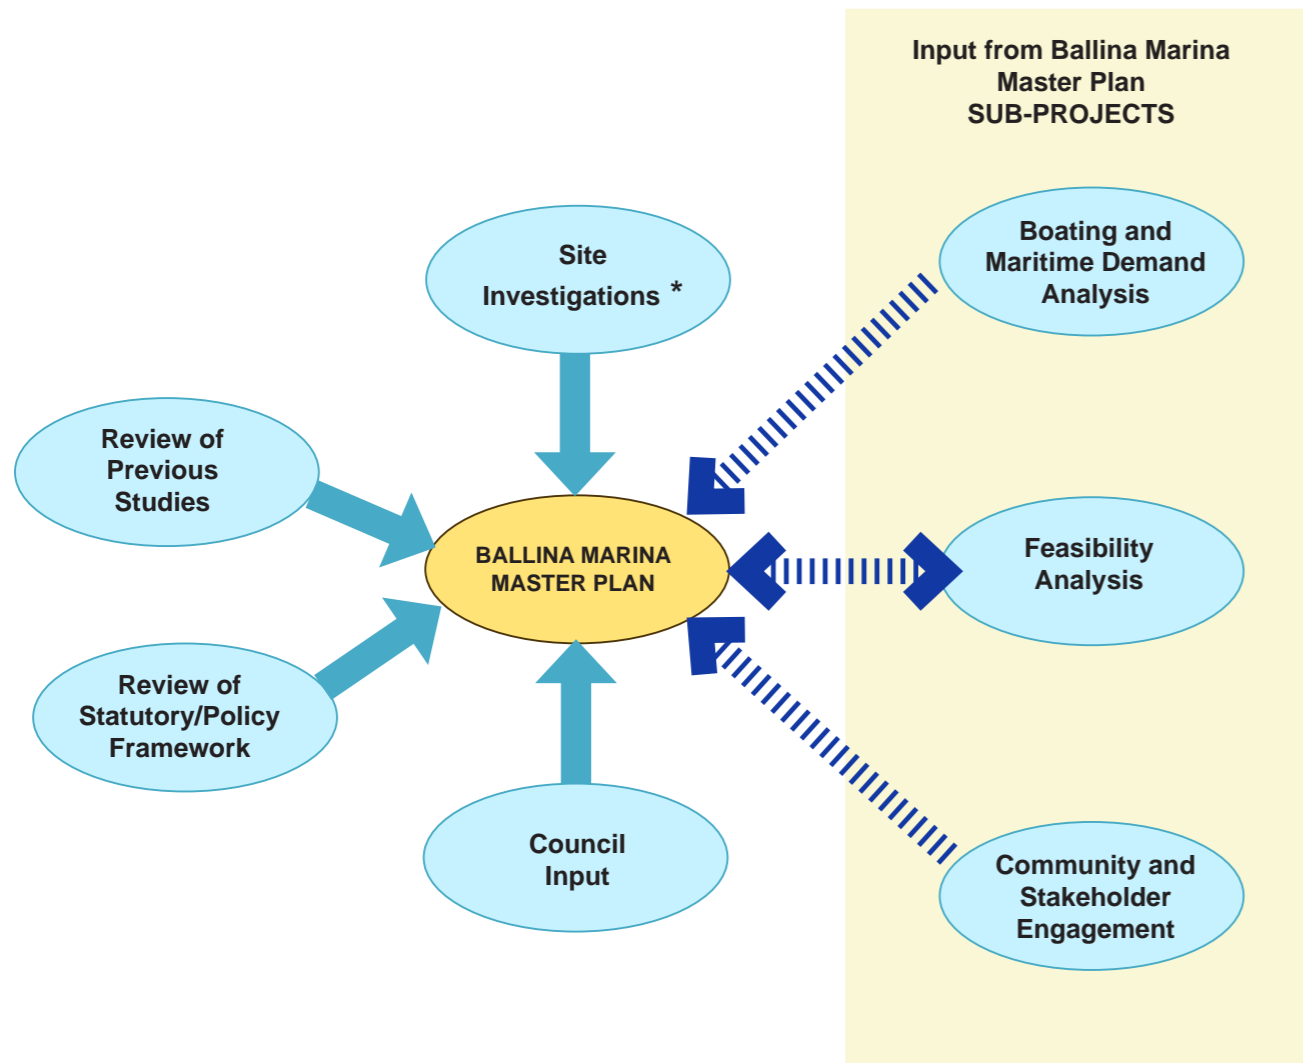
Input from Ballina Marina Master Plan SUB-PROJECTS

Site Investigations *

Review of Previous Studies

BALLINA MARINA MASTER PLAN

Review of Statutory/Policy Framework

Council Input

Boating and Maritime Demand Analysis

Feasibility Analysis

Community and Stakeholder Engagement